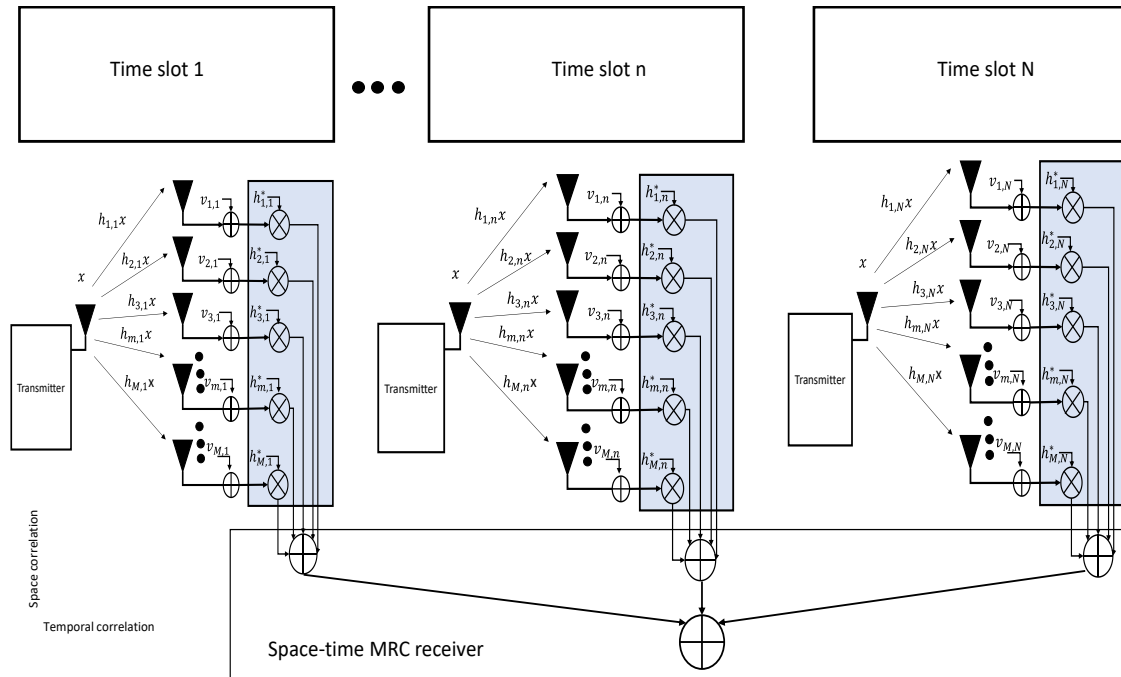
Time slot 1

Time slot n

Time slot N

$x$
$h_{1,1}x$
$h_{2,1}x$
$h_{3,1}x$
$h_{m,1}x$
$h_{M,1}x$
Transmitter
$v_{1,1}$
$v_{2,1}$
$v_{3,1}$
$v_{m,1}$
$v_{M,1}$
$h^*_{1,1}$
$h^*_{2,1}$
$h^*_{3,1}$
$h^*_{m,1}$
$h^*_{M,1}$

$x$
$h_{1,n}x$
$h_{2,n}x$
$h_{3,n}x$
$h_{m,n}x$
$h_{M,n}x$
Transmitter
$v_{1,n}$
$v_{2,n}$
$v_{3,n}$
$v_{m,n}$
$v_{M,n}$
$h^*_{1,n}$
$h^*_{2,n}$
$h^*_{3,n}$
$h^*_{m,n}$
$h^*_{M,n}$

$x$
$h_{1,N}x$
$h_{2,N}x$
$h_{3,N}x$
$h_{m,N}x$
$h_{M,N}x$
Transmitter
$v_{1,N}$
$v_{2,N}$
$v_{3,N}$
$v_{m,N}$
$v_{M,N}$
$h^*_{1,N}$
$h^*_{2,N}$
$h^*_{3,N}$
$h^*_{m,N}$
$h^*_{M,N}$

Space correlation
Temporal correlation
Space-time MRC receiver